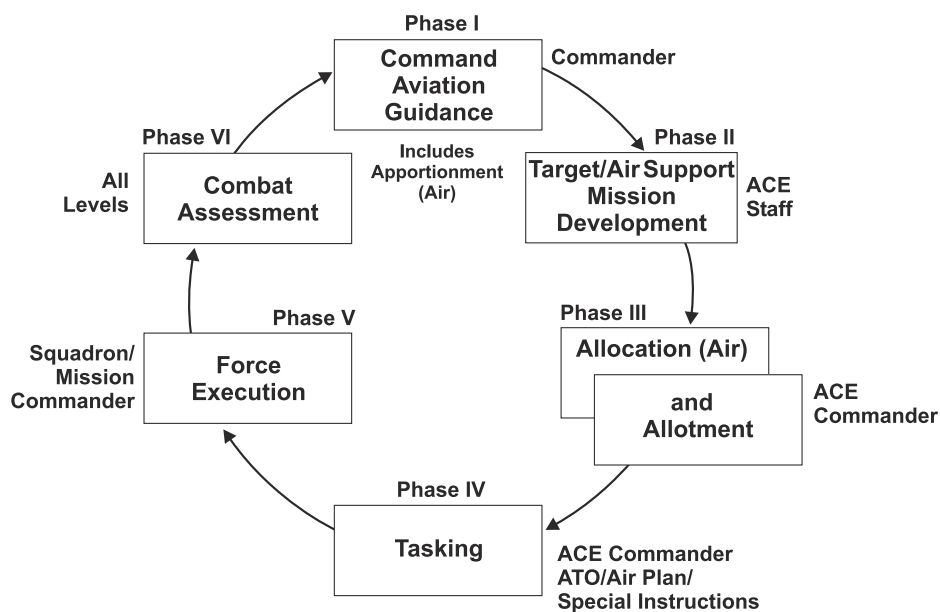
Phase I
Command Aviation Guidance
Commander
Includes Apportionment (Air)

Phase II
Target/Air Support Mission Development
ACE Staff

Phase III
Allocation (Air)
and Allotment
ACE Commander

Phase IV
Tasking
ACE Commander ATO/Air Plan/ Special Instructions

Phase V
Force Execution
Squadron/ Mission Commander

Phase VI
Combat Assessment
All Levels